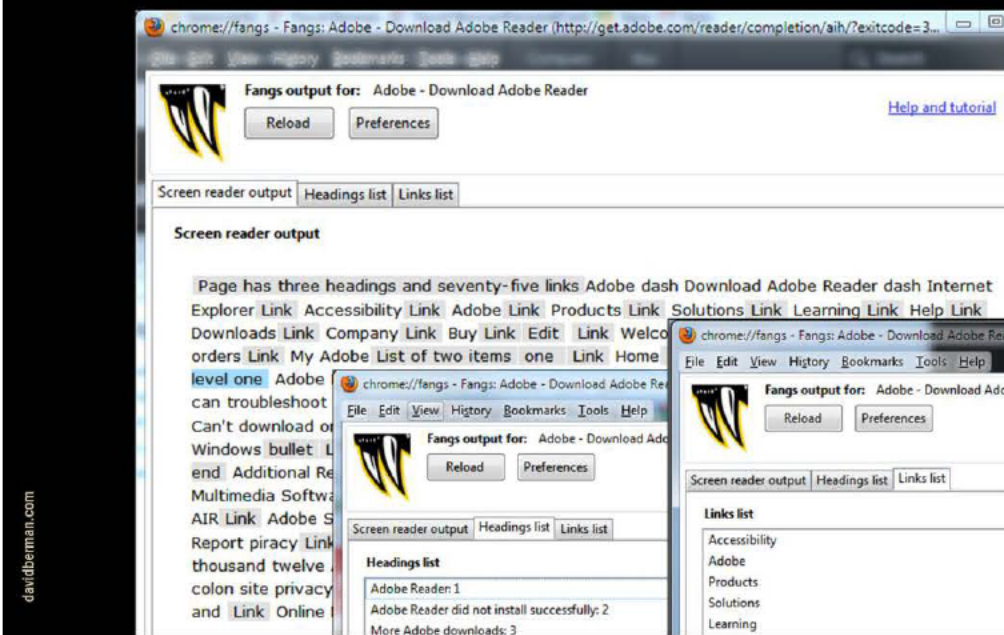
chrome://fangs - Fangs: Adobe - Download Adobe Reader (http://get.adobe.com/reader/completion/aih/?exitcode=3...

Fangs output for: Adobe - Download Adobe Reader

Reload Preferences

Help and tutorial

Screen reader output | Headings list | Links list

Screen reader output

Page has three headings and seventy-five links Adobe dash Download Adobe Reader dash Internet Explorer Link Accessibility Link Adobe Link Products Link Solutions Link Learning Link Help Link Downloads Link Company Link Buy Link Edit Link Welco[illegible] orders Link My Adobe List of two items one Link Home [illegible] level one Adobe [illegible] can troubleshoot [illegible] Can't download o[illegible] Windows bullet L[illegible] end Additional Re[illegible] Multimedia Softw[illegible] AIR Link Adobe S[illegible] Report piracy Lin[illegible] thousand twelve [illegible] colon site privacy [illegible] and Link Online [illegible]

chrome://fangs - Fangs: Adobe - Download Adobe Re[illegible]

File Edit View History Bookmarks Tools Help

Fangs output for: Adobe - Download Ado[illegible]

Reload Preferences

Screen reader output | Headings list | Links list

Headings list

Adobe Reader: 1
Adobe Reader did not install successfully: 2
More Adobe downloads: 3

chrome://fangs - Fangs: Adobe - Download Adobe Re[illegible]

File Edit View History Bookmarks Tools Help

Fangs output for: Adobe - Download Ado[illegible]

Reload Preferences

Screen reader output | Headings list | Links list

Links list

Accessibility
Adobe
Products
Solutions
Learning

davidberman.com